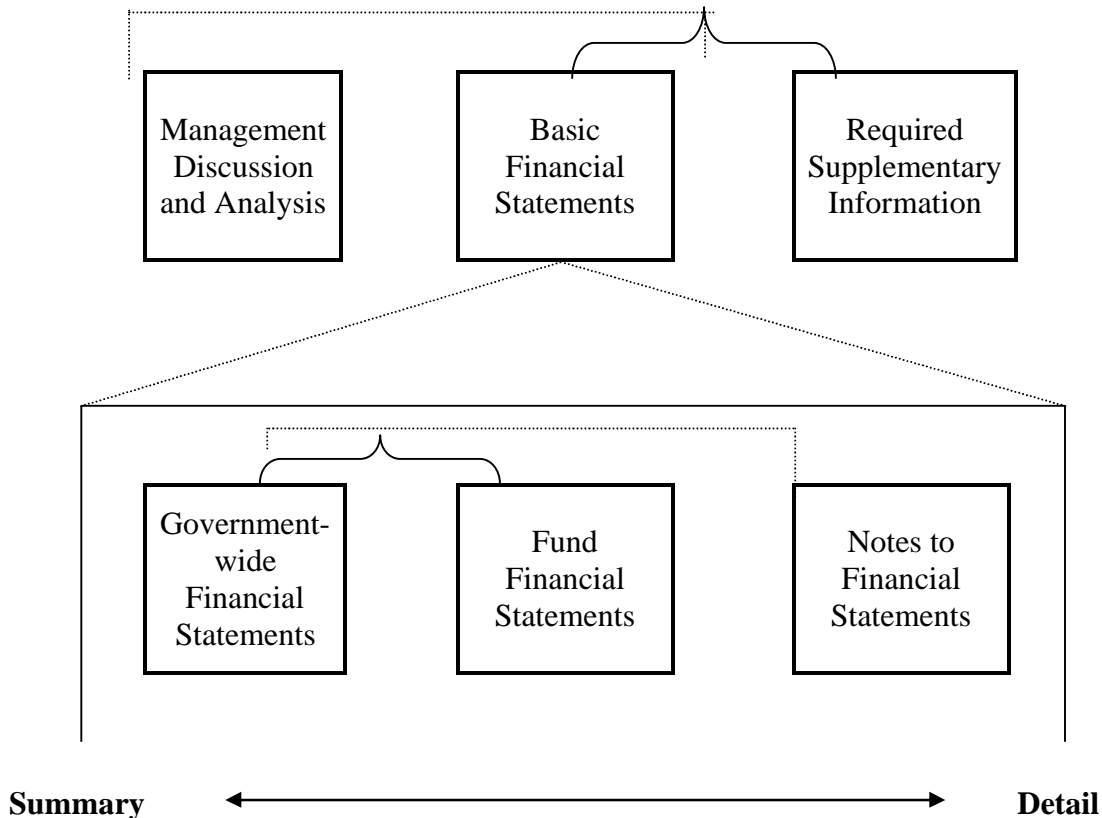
Management Discussion and Analysis

Basic Financial Statements

Required Supplementary Information

Government-wide Financial Statements

Fund Financial Statements

Notes to Financial Statements

Summary

Detail